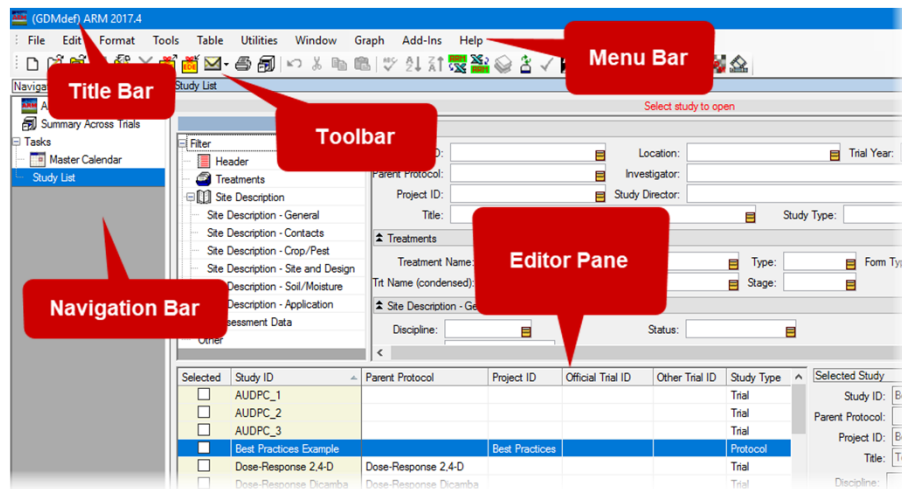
(GDMdef) ARM 2017.4

File Edit Format Tools Table Utilities Window Graph Add-Ins Help

Menu Bar

Title Bar

Navig

Study List

Select study to open

Summary Across Trials

Tasks

Master Calendar

Study List

Toolbar

Filter

Header

Treatments

Site Description

Site Description - General

Site Description - Contacts

Site Description - Crop/Pest

Site Description - Site and Design

Description - Soil/Moisture

Description - Application

sessment Data

Other

D:

Parent Protocol:

Project ID:

Title:

Location:

Investigator:

Study Director:

Trial Year:

Study Type:

Treatments

Treatment Name:

Trt Name (condensed):

Type:

Stage:

Form Typ

Site Description - Ge

Discipline:

Status:

Editor Pane

Navigation Bar

| Selected | Study ID | Parent Protocol | Project ID | Official Trial ID | Other Trial ID | Study Type |
|---|---|---|---|---|---|---|
| | AUDPC_1 | | | | | Trial |
| | AUDPC_2 | | | | | Trial |
| | AUDPC_3 | | | | | Trial |
| | Best Practices Example | | Best Practices | | | Protocol |
| | Dose-Response 2,4-D | Dose-Response 2,4-D | | | | Trial |
| | Dose-Response Dicamba | Dose-Response Dicamba | | | | Trial |

Selected Study

Study ID:

Parent Protocol:

Project ID:

Title:

Discipline: